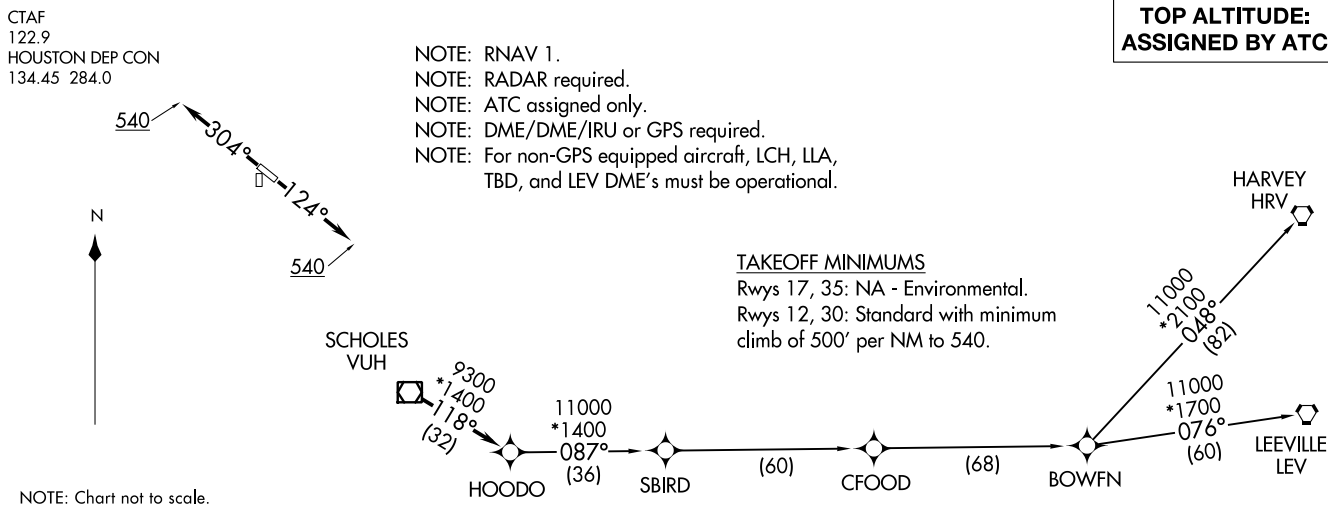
CTAF
122.9
HOUSTON DEP CON
134.45 284.0

TOP ALTITUDE:
ASSIGNED BY ATC

NOTE: RNAV 1.
NOTE: RADAR required.
NOTE: ATC assigned only.
NOTE: DME/DME/IRU or GPS required.
NOTE: For non-GPS equipped aircraft, LCH, LLA, TBD, and LEV DME's must be operational.

540
304°
124°
540

N

HARVEY
HRV

TAKEOFF MINIMUMS
Rwys 17, 35: NA - Environmental.
Rwys 12, 30: Standard with minimum climb of 500' per NM to 540.

11000
*2100
048°
(82)

SCHOLES
VUH

9300
*1400
118°
(32)

11000
*1400
087°
(36)

11000
*1700
076°
(60)

LEEVILLE
LEV

(60)

(68)

HOODO

SBIRD

CFOOD

BOWFN

NOTE: Chart not to scale.